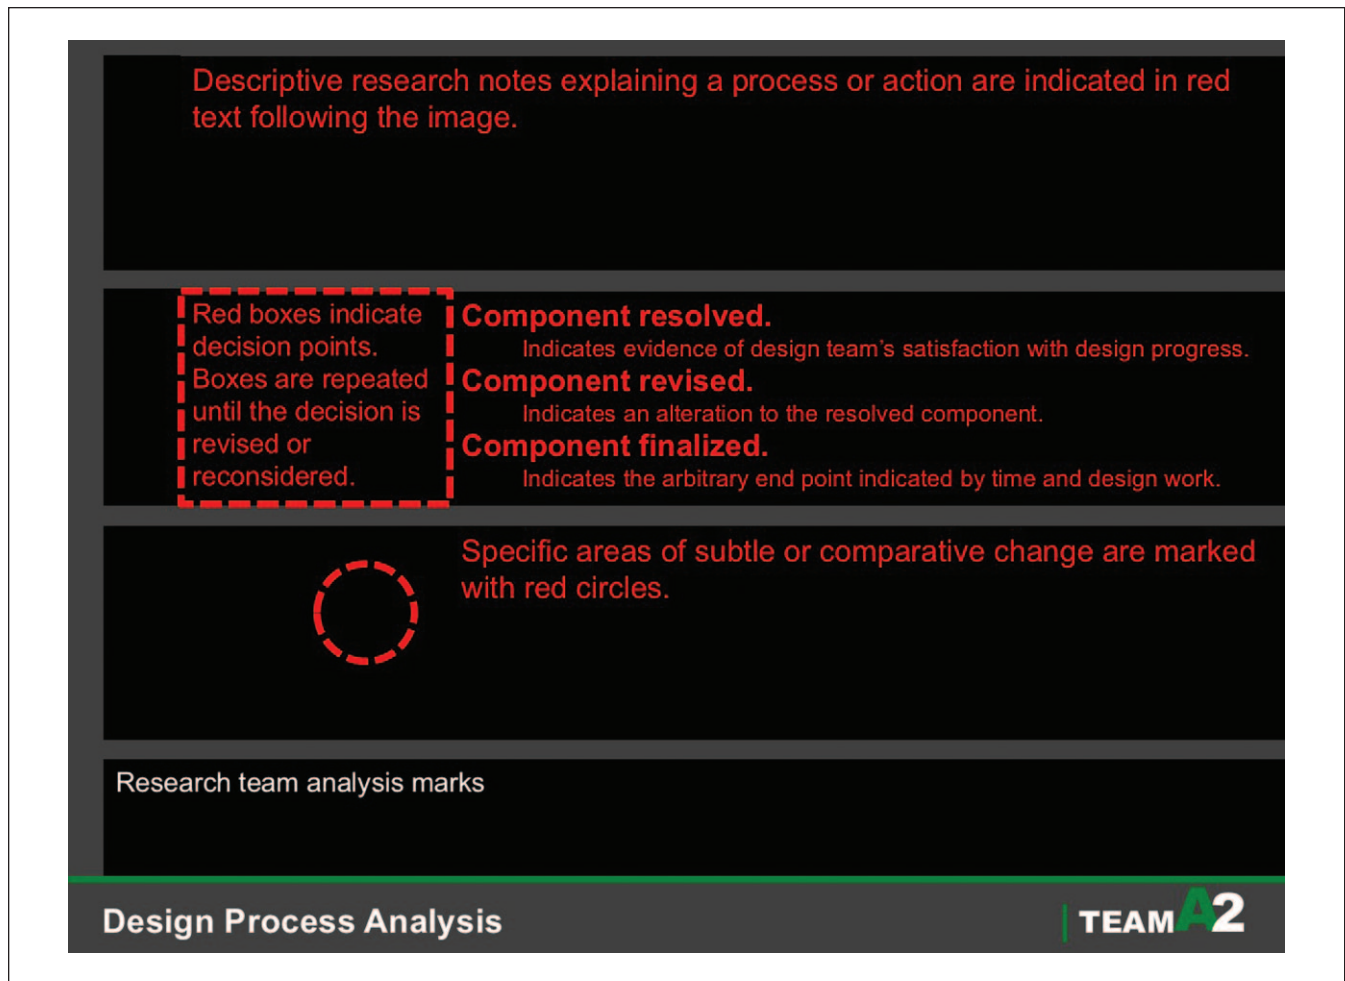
Descriptive research notes explaining a process or action are indicated in red text following the image.

Red boxes indicate decision points. Boxes are repeated until the decision is revised or reconsidered.

**Component resolved.**
Indicates evidence of design team's satisfaction with design progress.

**Component revised.**
Indicates an alteration to the resolved component.

**Component finalized.**
Indicates the arbitrary end point indicated by time and design work.

Specific areas of subtle or comparative change are marked with red circles.

Research team analysis marks

Design Process Analysis

TEAM A2